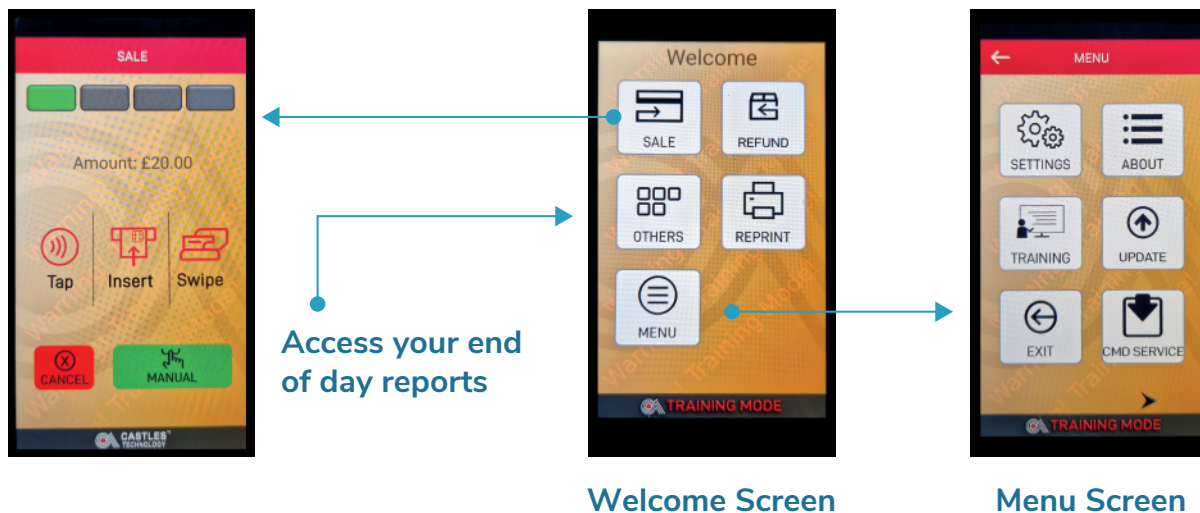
SALE

Amount: £20.00

Tap

Insert

Swipe

CANCEL

MANUAL

CASTLES TECHNOLOGY

Access your end of day reports

Welcome

SALE

REFUND

OTHERS

REPRINT

MENU

TRAINING MODE

Welcome Screen

MENU

SETTINGS

ABOUT

TRAINING

UPDATE

EXIT

CMD SERVICE

TRAINING MODE

Menu Screen